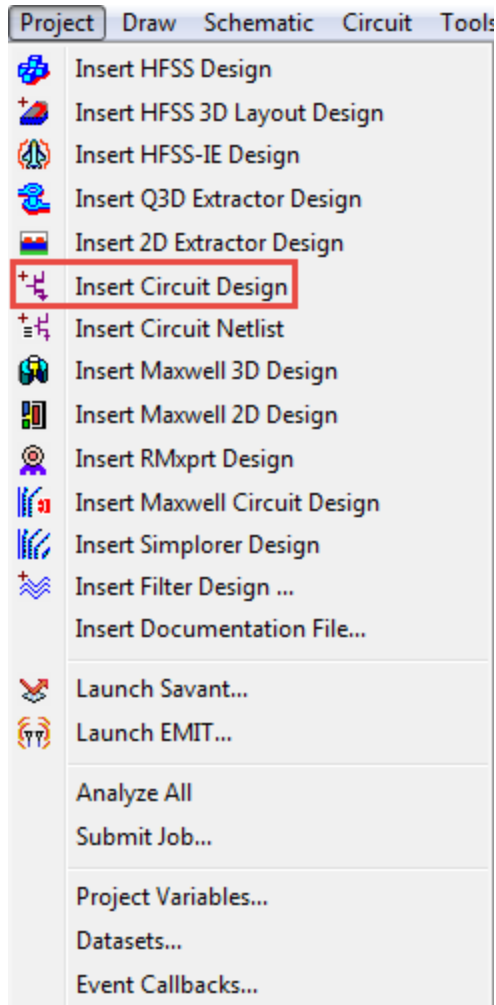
Project Draw Schematic Circuit Tools

Insert HFSS Design
Insert HFSS 3D Layout Design
Insert HFSS-IE Design
Insert Q3D Extractor Design
Insert 2D Extractor Design
Insert Circuit Design
Insert Circuit Netlist
Insert Maxwell 3D Design
Insert Maxwell 2D Design
Insert RMxprt Design
Insert Maxwell Circuit Design
Insert Simplorer Design
Insert Filter Design ...
Insert Documentation File...

Launch Savant...
Launch EMIT...

Analyze All
Submit Job...

Project Variables...
Datasets...
Event Callbacks...